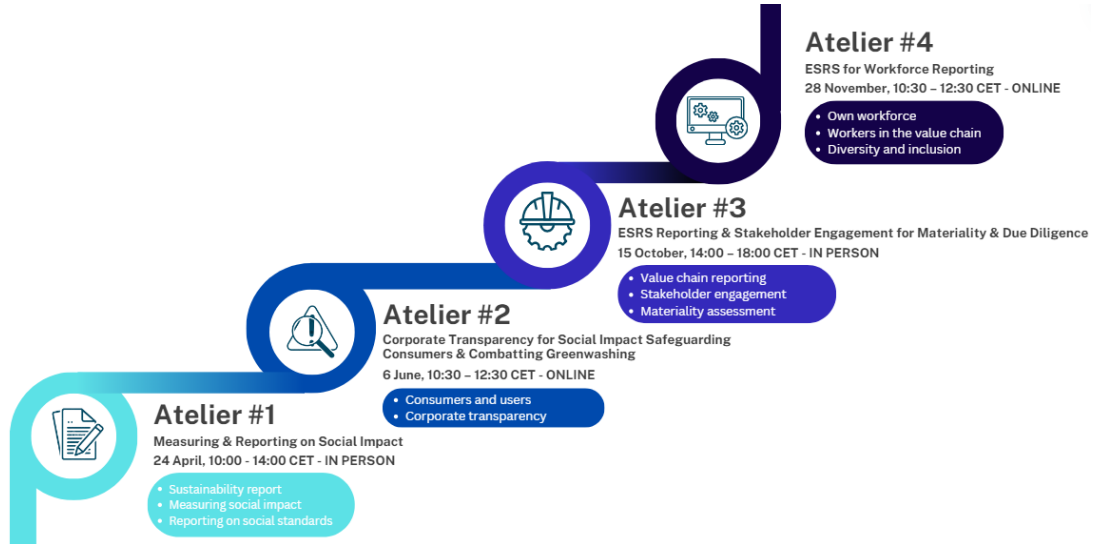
Atelier #4
ESRS for Workforce Reporting
28 November, 10:30 – 12:30 CET - ONLINE

- Own workforce
- Workers in the value chain
- Diversity and inclusion

Atelier #3
ESRS Reporting & Stakeholder Engagement for Materiality & Due Diligence
15 October, 14:00 – 18:00 CET - IN PERSON

- Value chain reporting
- Stakeholder engagement
- Materiality assessment

Atelier #2
Corporate Transparency for Social Impact Safeguarding Consumers & Combatting Greenwashing
6 June, 10:30 – 12:30 CET - ONLINE

- Consumers and users
- Corporate transparency

Atelier #1
Measuring & Reporting on Social Impact
24 April, 10:00 - 14:00 CET - IN PERSON

- Sustainability report
- Measuring social impact
- Reporting on social standards